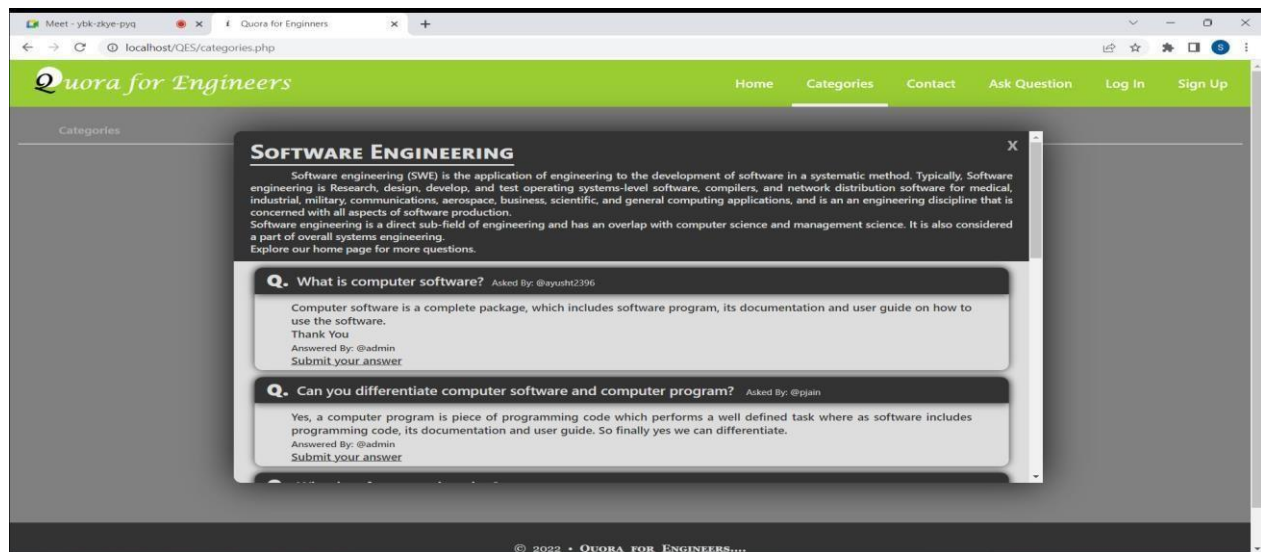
Meet - ybk-zkye-pyq
Quora for Enginners
localhost/QES/categories.php

Quora for Engineers

Home Categories Contact Ask Question Log In Sign Up

Categories

Software Engineering

X

Software engineering (SWE) is the application of engineering to the development of software in a systematic method. Typically, Software engineering is Research, design, develop, and test operating systems-level software, compilers, and network distribution software for medical, industrial, military, communications, aerospace, business, scientific, and general computing applications, and is an an engineering discipline that is concerned with all aspects of software production.
Software engineering is a direct sub-field of engineering and has an overlap with computer science and management science. It is also considered a part of overall systems engineering.
Explore our home page for more questions.

Q. What is computer software? Asked By: @ayusht2396

Computer software is a complete package, which includes software program, its documentation and user guide on how to use the software.
Thank You
Answered By: @admin
Submit your answer

Q. Can you differentiate computer software and computer program? Asked By: @pjain

Yes, a computer program is piece of programming code which performs a well defined task where as software includes programming code, its documentation and user guide. So finally yes we can differentiate.
Answered By: @admin
Submit your answer

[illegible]

© 2022 • Quora for Engineers....